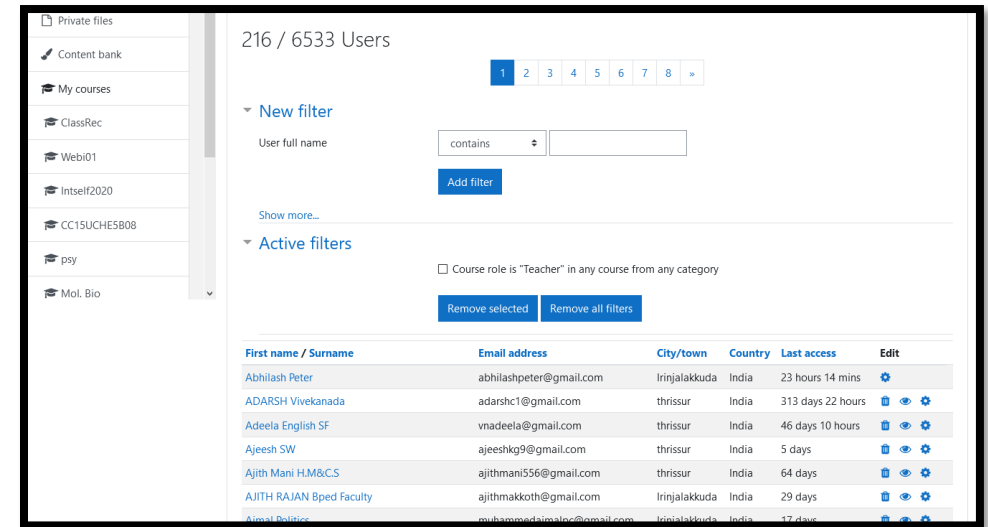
Private files
Content bank
My courses
ClassRec
Webi01
Intself2020
CC15UCHE5B08
psy
Mol. Bio

216 / 6533 Users

1 2 3 4 5 6 7 8 »

New filter

User full name
contains

Add filter

Show more...

Active filters

Course role is "Teacher" in any course from any category

Remove selected
Remove all filters

| First name / Surname | Email address | City/town | Country | Last access | Edit |
|---|---|---|---|---|---|
| Abhilash Peter | abhilashpeter@gmail.com | Irinjalakkuda | India | 23 hours 14 mins | |
| ADARSH Vivekanada | adarshc1@gmail.com | thrissur | India | 313 days 22 hours | |
| Adeela English SF | vnadeela@gmail.com | thrissur | India | 46 days 10 hours | |
| Ajeesh SW | ajeeshkg9@gmail.com | thrissur | India | 5 days | |
| Ajith Mani H.M&C.S | ajithmani556@gmail.com | thrissur | India | 64 days | |
| AJITH RAJAN Bped Faculty | ajithmakkoth@gmail.com | Irinjalakkuda | India | 29 days | |
| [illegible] | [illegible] | Irinjalakkuda | India | 17 days | |